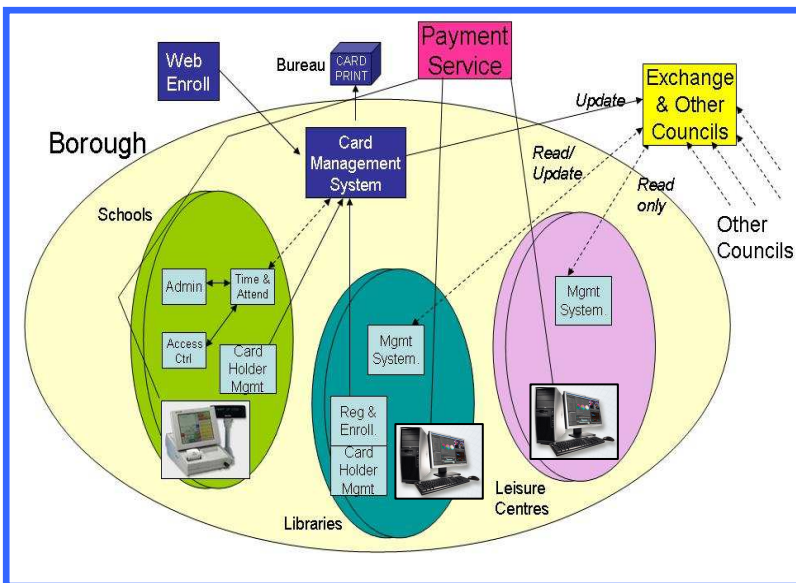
Web Enroll

Bureau CARD PRINT

Payment Service

Exchange & Other Councils

Update

Borough

Card Management System

Read/ Update

Read only

Other Councils

Schools

Admin

Time & Attend

Access Ctrl

Card Holder Mgmt

Mgmt System.

Mgmt System.

Reg & Enroll.

Card Holder Mgmt

Libraries

Leisure Centres